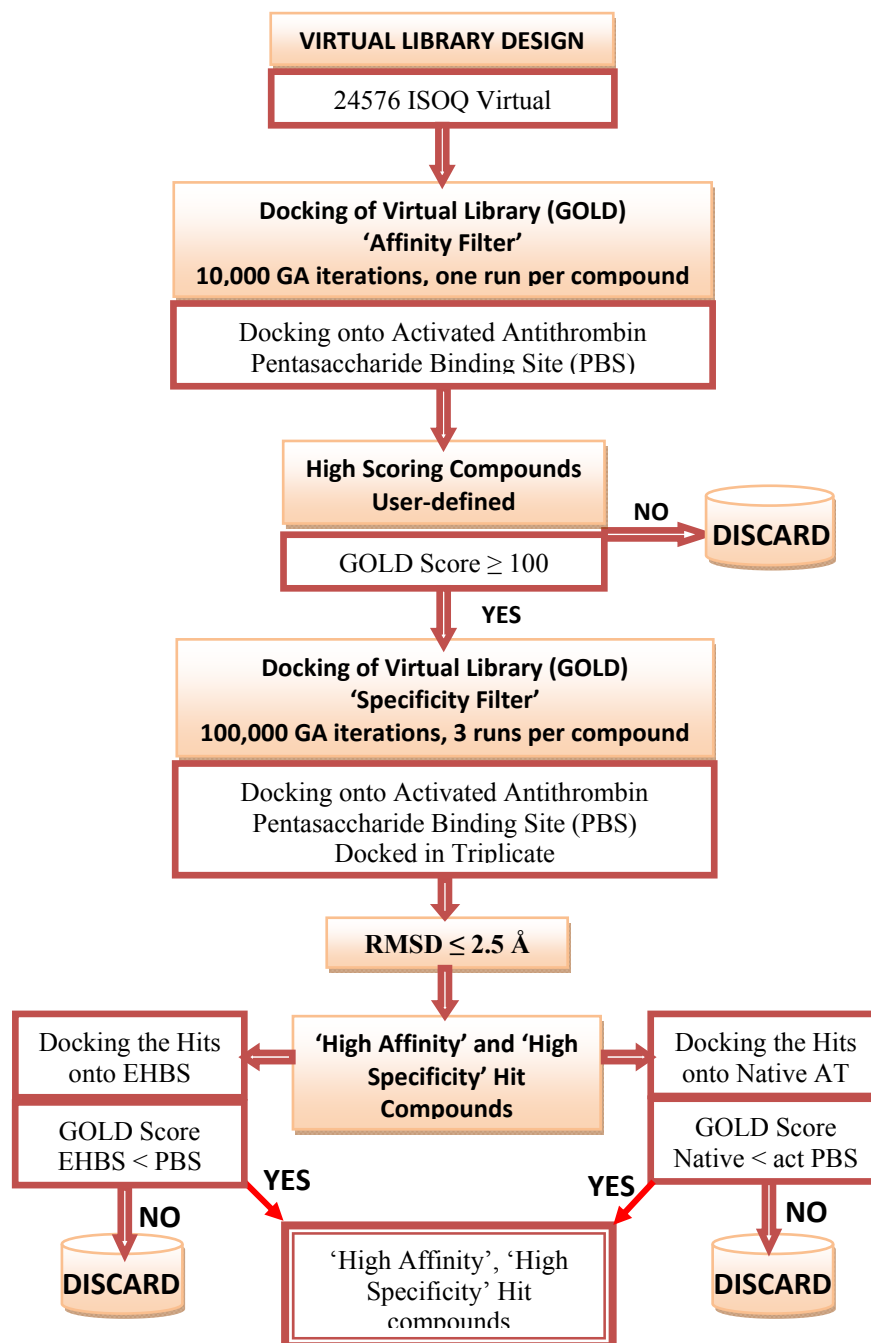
VIRTUAL LIBRARY DESIGN

24576 ISOQ Virtual

Docking of Virtual Library (GOLD)
'Affinity Filter'
10,000 GA iterations, one run per compound

Docking onto Activated Antithrombin Pentasaccharide Binding Site (PBS)

High Scoring Compounds
User-defined

NO

DISCARD

GOLD Score $\geq 100$

YES

Docking of Virtual Library (GOLD)
'Specificity Filter'
100,000 GA iterations, 3 runs per compound

Docking onto Activated Antithrombin Pentasaccharide Binding Site (PBS)
Docked in Triplicate

RMSD $\leq 2.5$ Å

Docking the Hits onto EHBS

'High Affinity' and 'High Specificity' Hit Compounds

Docking the Hits onto Native AT

GOLD Score EHBS < PBS

GOLD Score Native < act PBS

YES

YES

NO

NO

DISCARD

'High Affinity', 'High Specificity' Hit compounds

DISCARD